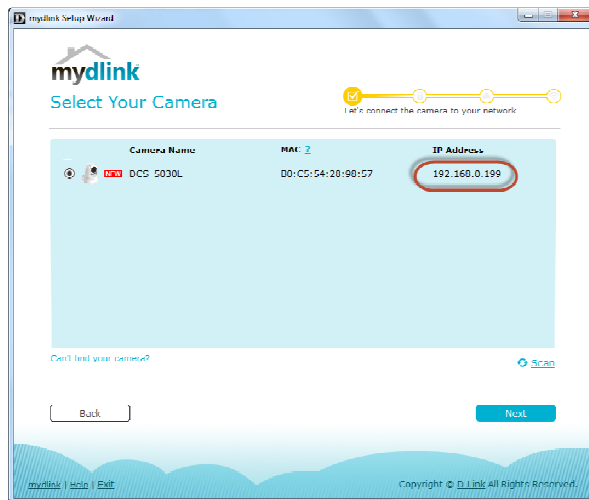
D mydlink Setup Wizard

mydlink

Select Your Camera

Let's connect the camera to your network

| | Camera Name | MAC ? | IP Address |
|---|---|---|---|
| NEW | DCS 5030L | B0:C5:54:28:98:57 | 192.168.0.199 |

Can't find your camera?

Scan

Back

Next

mydlink | Help | Exit

Copyright © D-Link All Rights Reserved.